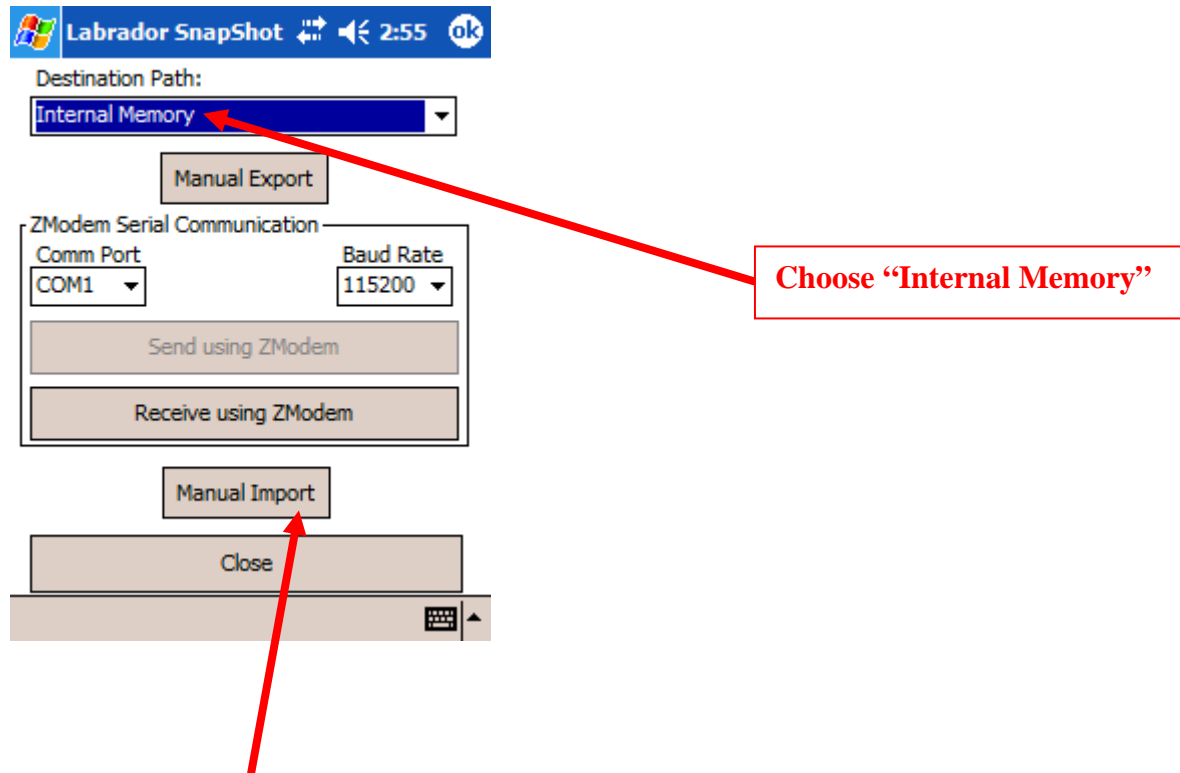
Labrador SnapShot 2:55 ok

Destination Path:

Internal Memory

Manual Export

ZModem Serial Communication

Comm Port

COM1

Baud Rate

115200

Send using ZModem

Receive using ZModem

Manual Import

Close

Choose "Internal Memory"